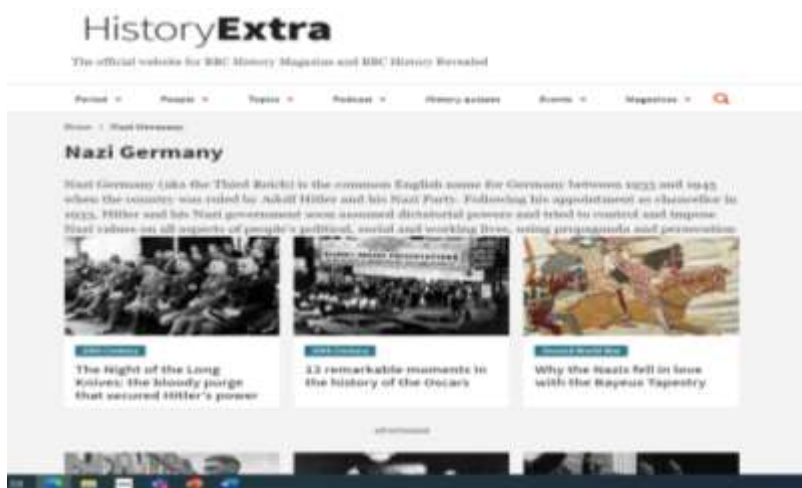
HistoryExtra

The official website for BBC History Magazine and BBC History Revealed

Period ▾ People ▾ Topics ▾ Podcast ▾ History quizzes Events ▾ Magazines ▾

Home / Nazi Germany

Nazi Germany

Nazi Germany (aka the Third Reich) is the common English name for Germany between 1933 and 1945 when the country was ruled by Adolf Hitler and his Nazi Party. Following his appointment as chancellor in 1933, Hitler and his Nazi government soon assumed dictatorial powers and tried to control and impose Nazi values on all aspects of people's political, social and working lives, using propaganda and persecution

20th century
The Night of the Long Knives: the bloody purge that secured Hitler's power

20th century
12 remarkable moments in the history of the Oscars

Second World War
Why the Nazis fell in love with the Bayeux Tapestry

advertisement